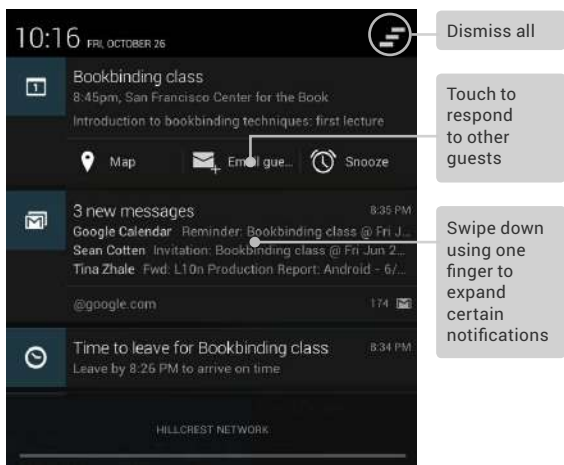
10:16 FRI, OCTOBER 26

Dismiss all

Bookbinding class
8:45pm, San Francisco Center for the Book
Introduction to bookbinding techniques: first lecture

Touch to respond to other guests

Map

Email gue...

Snooze

3 new messages 8:35 PM
Google Calendar Reminder: Bookbinding class @ Fri J...
Sean Cotten Invitation: Bookbinding class @ Fri Jun 2...
Tina Zhale Fwd: L10n Production Report: Android - 6/...

Swipe down using one finger to expand certain notifications

@google.com 174

Time to leave for Bookbinding class 8:34 PM
Leave by 8:26 PM to arrive on time

HILLCREST NETWORK